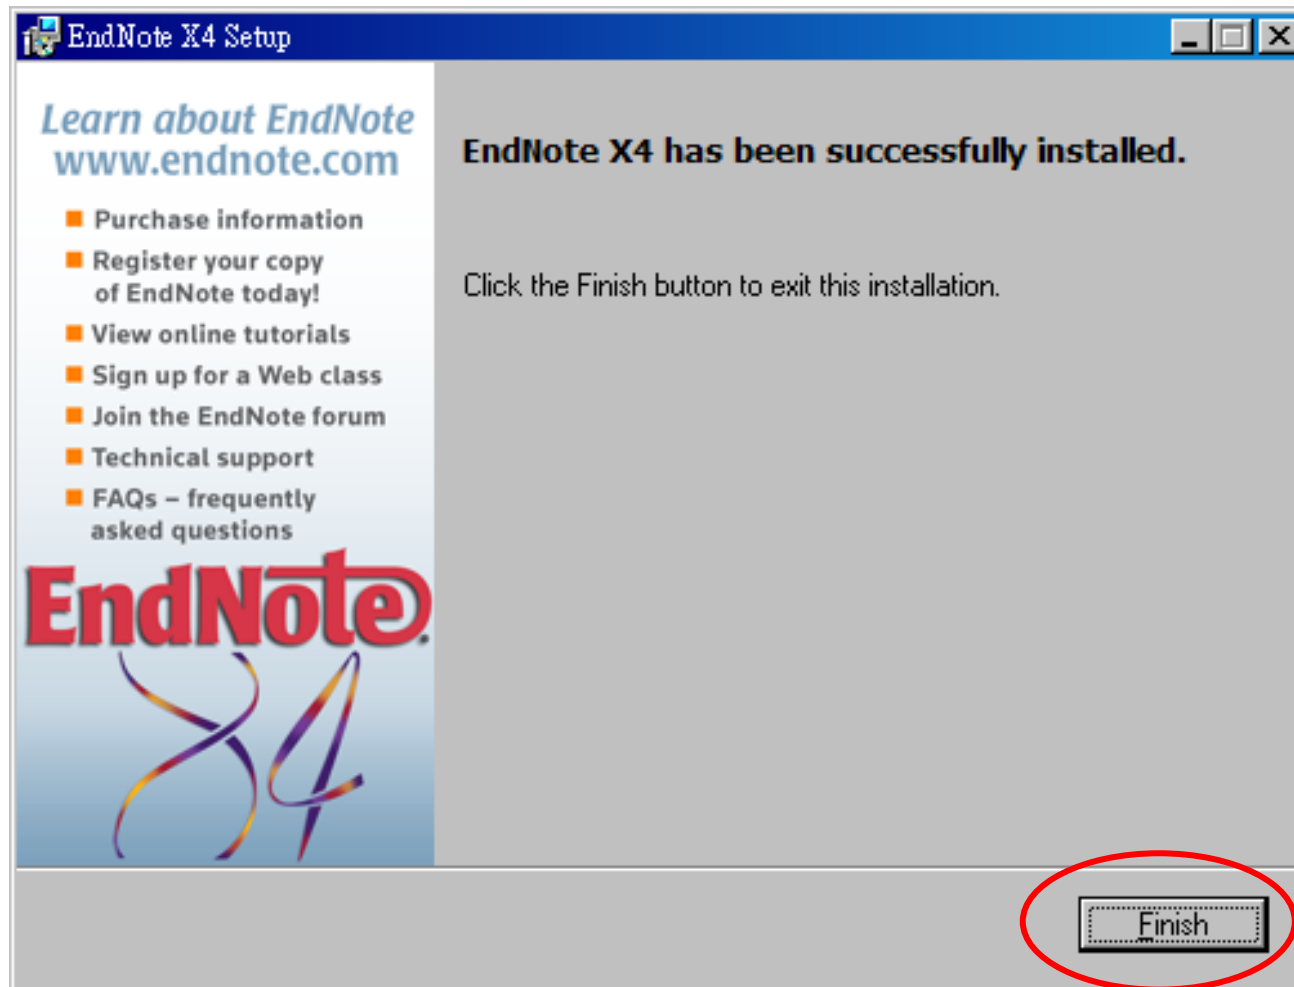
EndNote X4 Setup

Learn about EndNote
www.endnote.com

Purchase information
Register your copy of EndNote today!
View online tutorials
Sign up for a Web class
Join the EndNote forum
Technical support
FAQs – frequently asked questions

EndNote
X4

EndNote X4 has been successfully installed.

Click the Finish button to exit this installation.

Finish